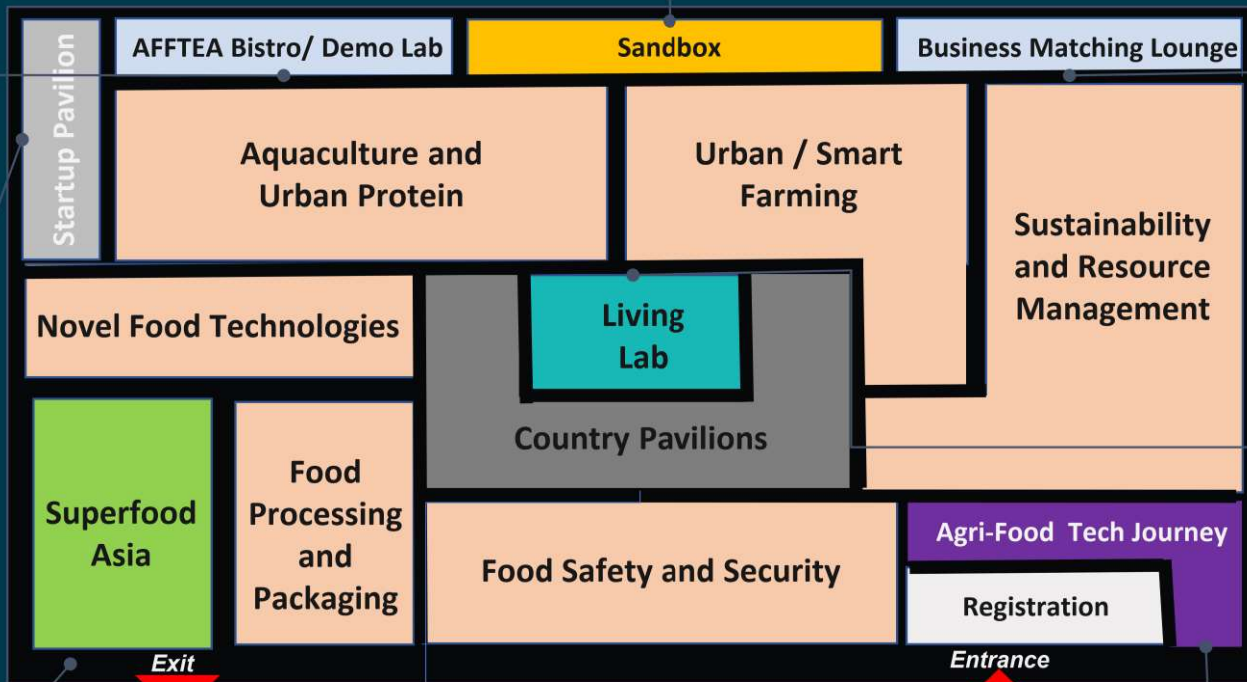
Startup Pavilion

AFFTEA Bistro/ Demo Lab

Sandbox

Business Matching Lounge

Aquaculture and Urban Protein

Urban / Smart Farming

Sustainability and Resource Management

Novel Food Technologies

Living Lab

Country Pavilions

Superfood Asia

Food Processing and Packaging

Food Safety and Security

Agri-Food Tech Journey

Registration

Exit

Entrance